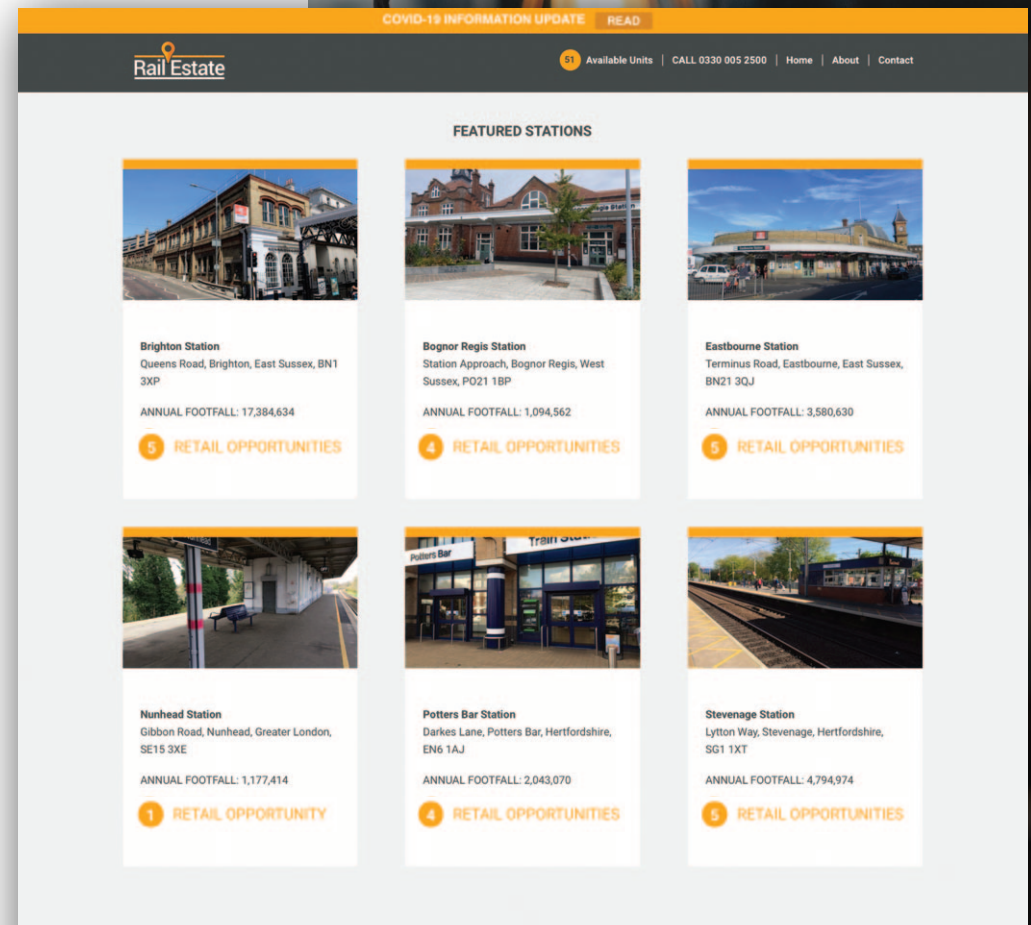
COVID-19 INFORMATION UPDATE READ

Rail Estate

51 Available Units | CALL 0330 005 2500 | Home | About | Contact

FEATURED STATIONS

Brighton Station
Queens Road, Brighton, East Sussex, BN1 3XP

ANNUAL FOOTFALL: 17,384,634

5 RETAIL OPPORTUNITIES

Bognor Regis Station
Station Approach, Bognor Regis, West Sussex, PO21 1BP

ANNUAL FOOTFALL: 1,094,562

4 RETAIL OPPORTUNITIES

Eastbourne Station
Terminus Road, Eastbourne, East Sussex, BN21 3QJ

ANNUAL FOOTFALL: 3,580,630

5 RETAIL OPPORTUNITIES

Potters Bar

Train Sta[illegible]

Nunhead Station
Gibbon Road, Nunhead, Greater London, SE15 3XE

ANNUAL FOOTFALL: 1,177,414

1 RETAIL OPPORTUNITY

Potters Bar Station
Darkes Lane, Potters Bar, Hertfordshire, EN6 1AJ

ANNUAL FOOTFALL: 2,043,070

4 RETAIL OPPORTUNITIES

Stevenage Station
Lytton Way, Stevenage, Hertfordshire, SG1 1XT

ANNUAL FOOTFALL: 4,794,974

5 RETAIL OPPORTUNITIES